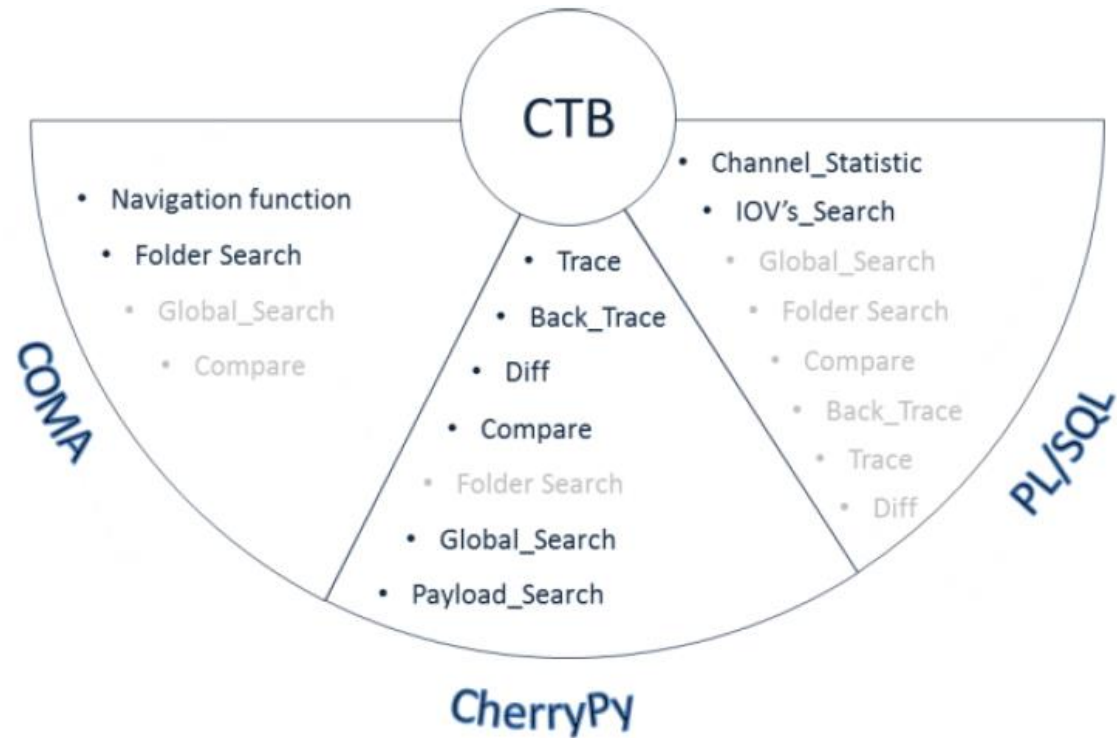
CTB

COMA

- Navigation function
- Folder Search
- Global_Search
- Compare

CherryPy

- Trace
- Back_Trace
- Diff
- Compare
- Folder Search
- Global_Search
- Payload_Search

PL/SQL

- Channel_Statistic
- IOV's_Search
- Global_Search
- Folder Search
- Compare
- Back_Trace
- Trace
- Diff